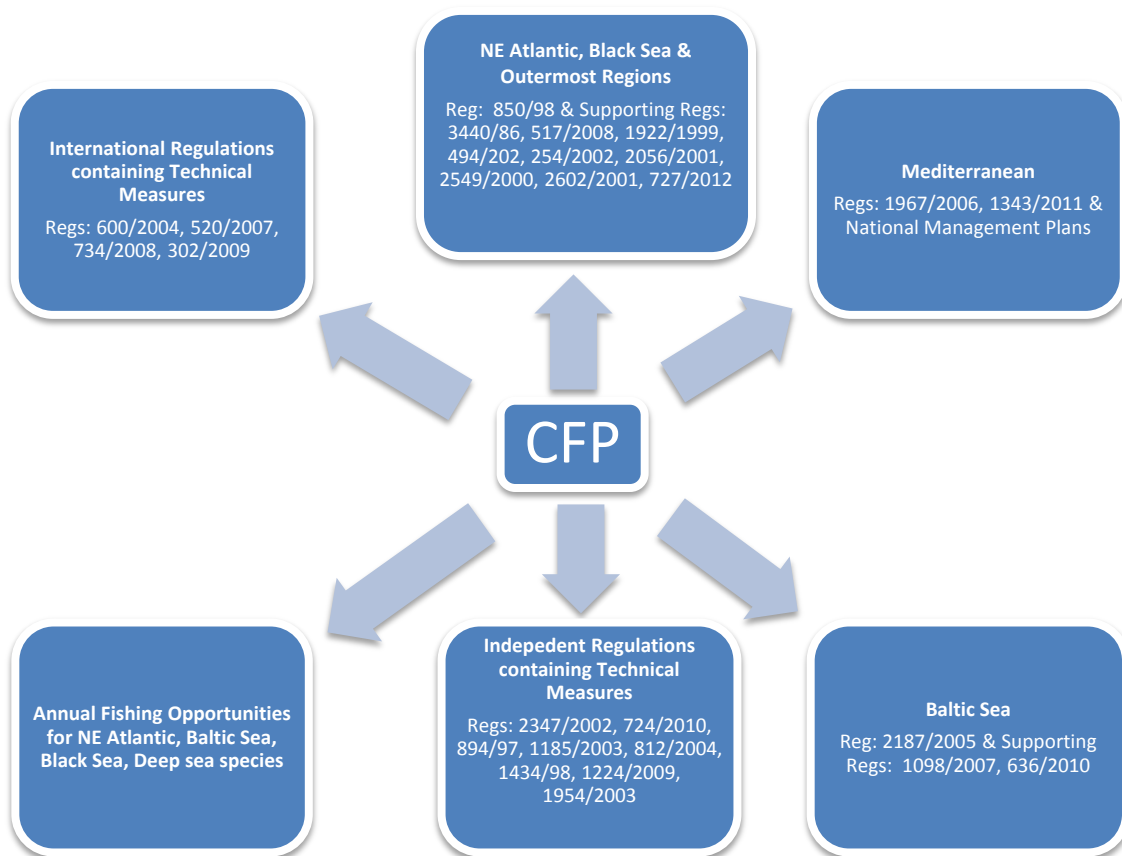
NE Atlantic, Black Sea & Outermost Regions

Reg: 850/98 & Supporting Regs: 3440/86, 517/2008, 1922/1999, 494/202, 254/2002, 2056/2001, 2549/2000, 2602/2001, 727/2012

International Regulations containing Technical Measures

Regs: 600/2004, 520/2007, 734/2008, 302/2009

Mediterranean

Regs: 1967/2006, 1343/2011 & National Management Plans

CFP

Annual Fishing Opportunities for NE Atlantic, Baltic Sea, Black Sea, Deep sea species

Indepedent Regulations containing Technical Measures

Regs: 2347/2002, 724/2010, 894/97, 1185/2003, 812/2004, 1434/98, 1224/2009, 1954/2003

Baltic Sea

Reg: 2187/2005 & Supporting Regs: 1098/2007, 636/2010